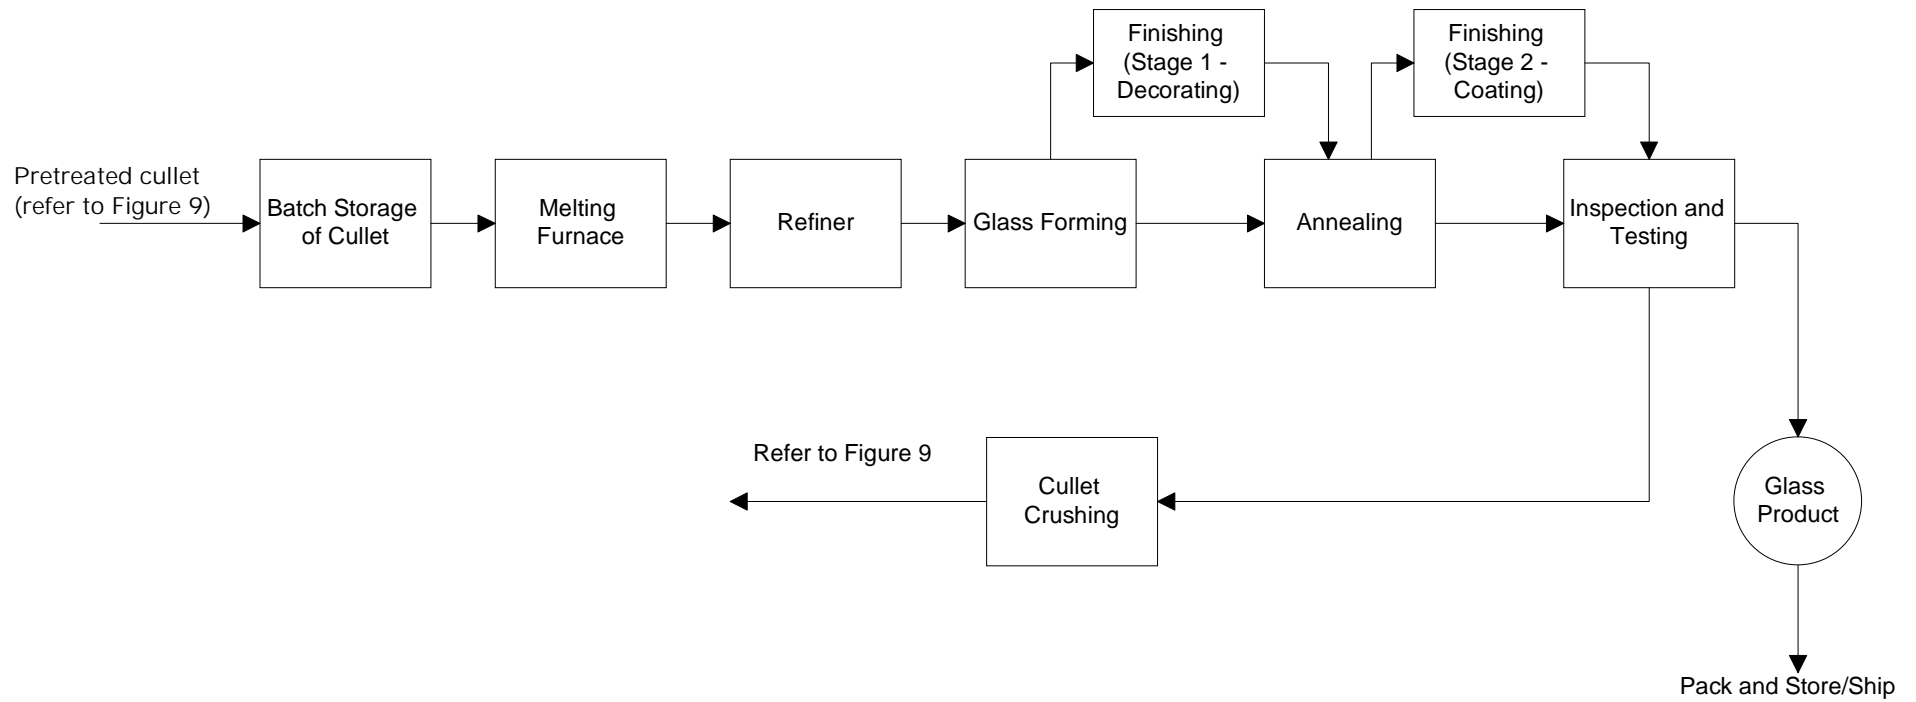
Pretreated cullet (refer to Figure 9)

Batch Storage of Cullet

Melting Furnace

Refiner

Glass Forming

Finishing (Stage 1 - Decorating)

Annealing

Finishing (Stage 2 - Coating)

Inspection and Testing

Glass Product

Pack and Store/Ship

Cullet Crushing

Refer to Figure 9